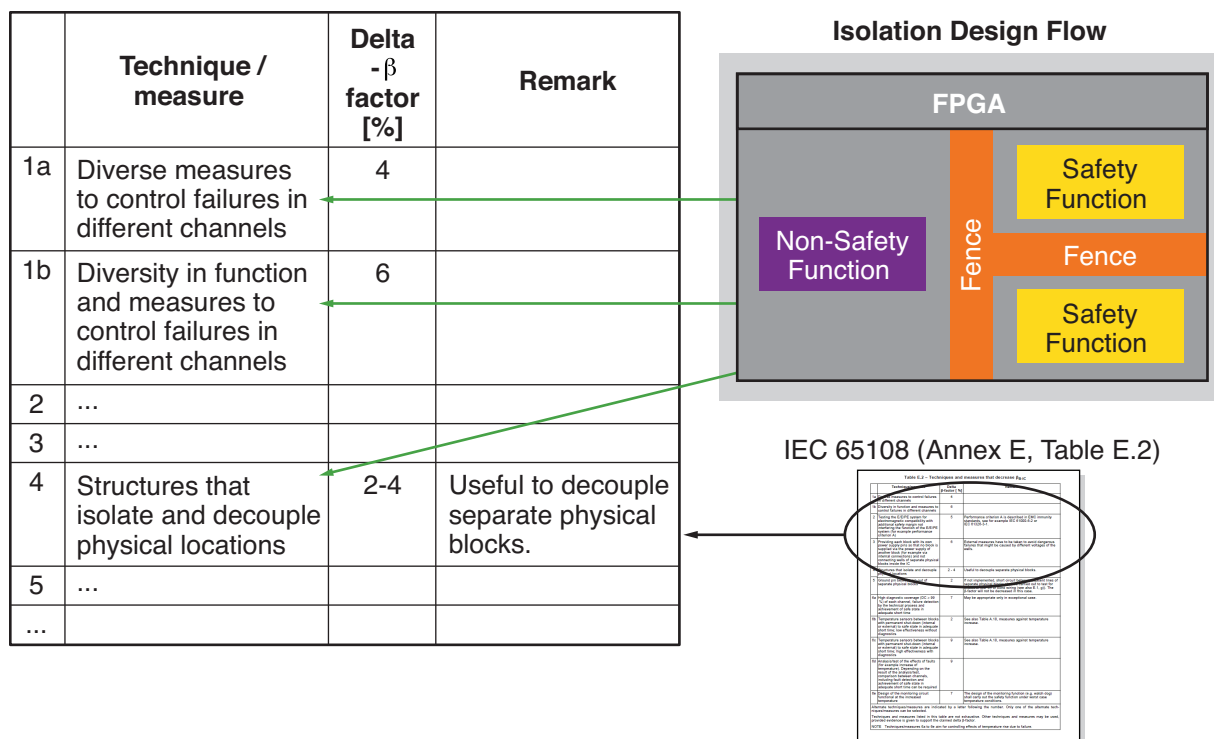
| | Technique / measure | Delta - β factor [%] | Remark |
|---|---|---|---|
| 1a | Diverse measures to control failures in different channels | 4 | |
| 1b | Diversity in function and measures to control failures in different channels | 6 | |
| 2 | ... | | |
| 3 | ... | | |
| 4 | Structures that isolate and decouple physical locations | 2-4 | Useful to decouple separate physical blocks. |
| 5 | ... | | |
| ... | | | |

Isolation Design Flow

FPGA

Non-Safety Function

Fence

Fence

Safety Function

Safety Function

IEC 65108 (Annex E, Table E.2)

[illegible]